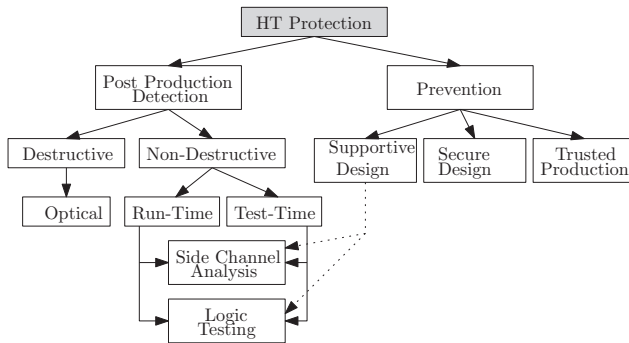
HT Protection

Post Production Detection

Prevention

Destructive

Non-Destructive

Supportive Design

Secure Design

Trusted Production

Optical

Run-Time

Test-Time

Side Channel Analysis

Logic Testing